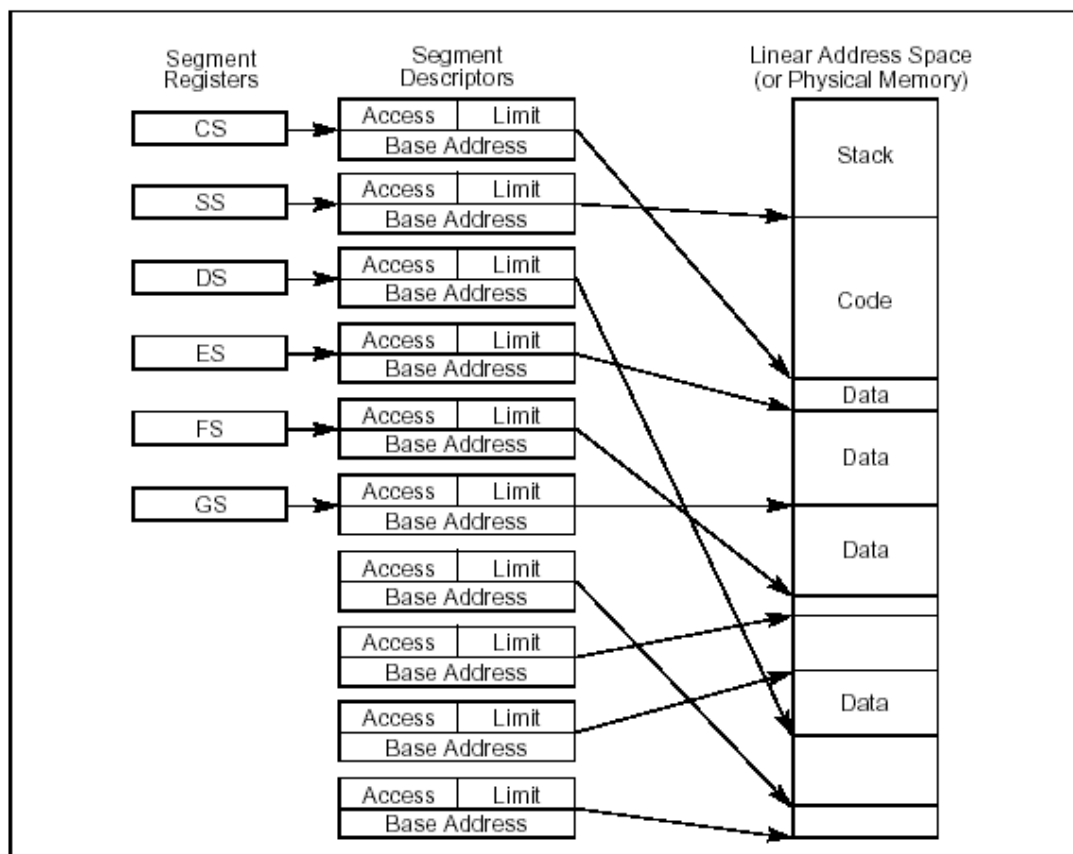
Segment Registers

Segment Descriptors

Linear Address Space (or Physical Memory)

CS

Access | Limit
Base Address

SS

Access | Limit
Base Address

DS

Access | Limit
Base Address

ES

Access | Limit
Base Address

FS

Access | Limit
Base Address

GS

Access | Limit
Base Address

Access | Limit
Base Address

Access | Limit
Base Address

Access | Limit
Base Address

Access | Limit
Base Address

Stack

Code

Data

Data

Data

Data